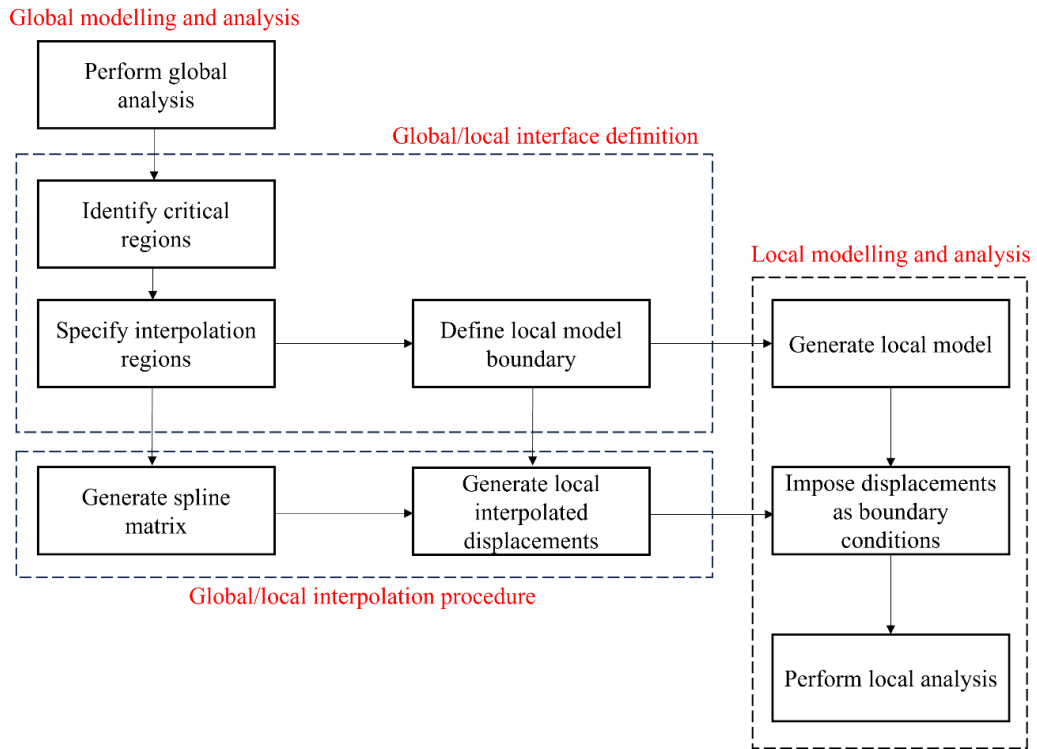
Global modelling and analysis

Perform global analysis

Global/local interface definition

Identify critical regions

Specify interpolation regions

Define local model boundary

Local modelling and analysis

Generate local model

Generate spline matrix

Generate local interpolated displacements

Impose displacements as boundary conditions

Global/local interpolation procedure

Perform local analysis